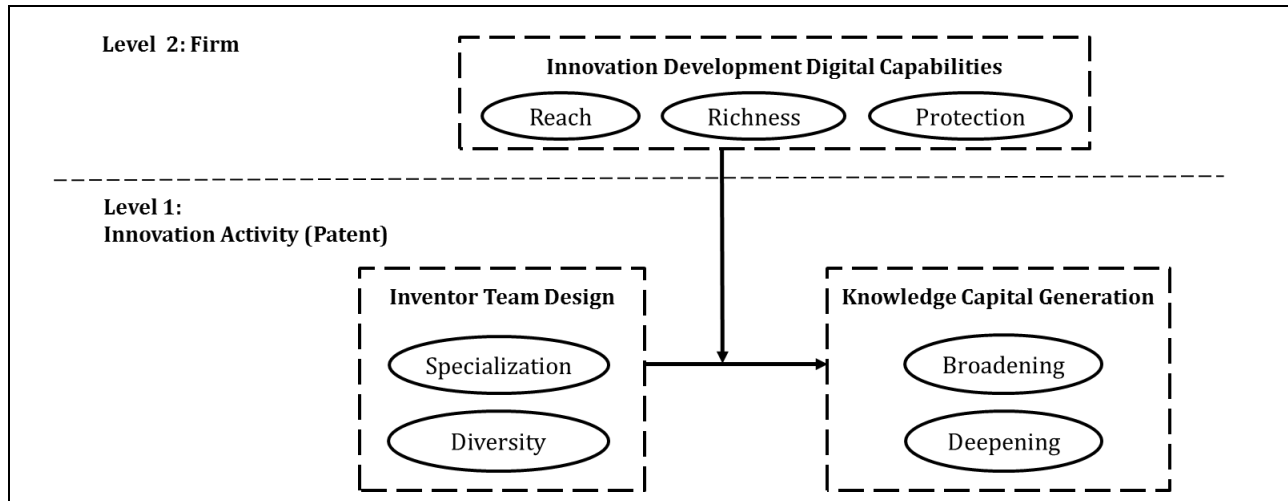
Level 2: Firm

Innovation Development Digital Capabilities

Reach

Richness

Protection

Level 1:
Innovation Activity (Patent)

Inventor Team Design

Specialization

Diversity

Knowledge Capital Generation

Broadening

Deepening